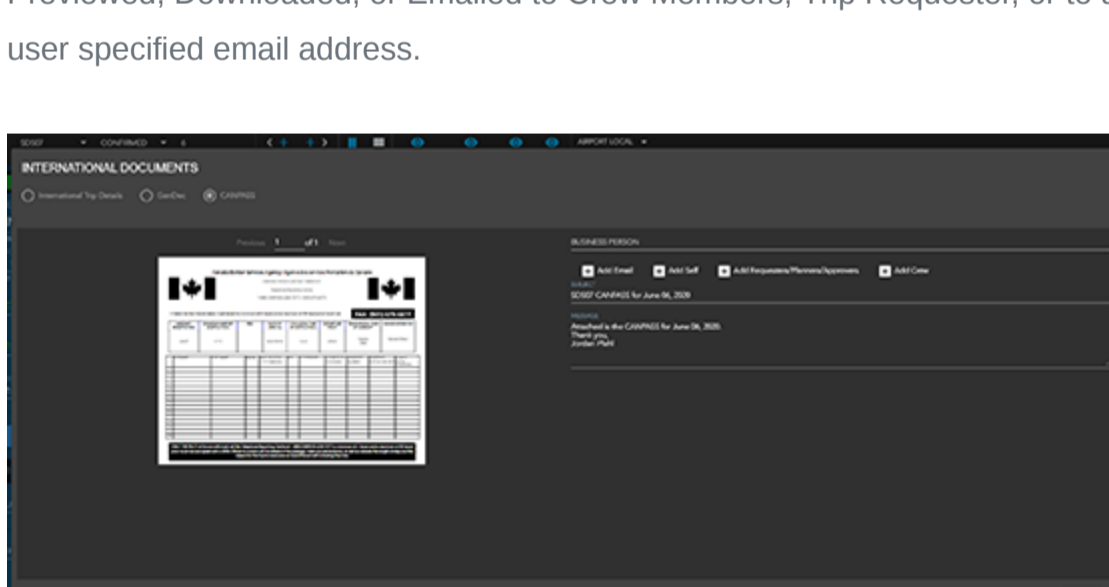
user specified email address.

SDSD7 CONFIRMED AIRPORT LOCAL

INTERNATIONAL DOCUMENTS

International Trip Details GenDec CANPASS

Previous 1 of 1 Next

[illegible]

BUSINESS PERSON

Add Email Add Self Add Requesters/Planners/Approvers Add Crew

SUBJECT

SDSD7 CANPASS for June 06, 2020

MESSAGE

Attached is the CANPASS for June 06, 2020.
Thank you,
Jordan Pohl